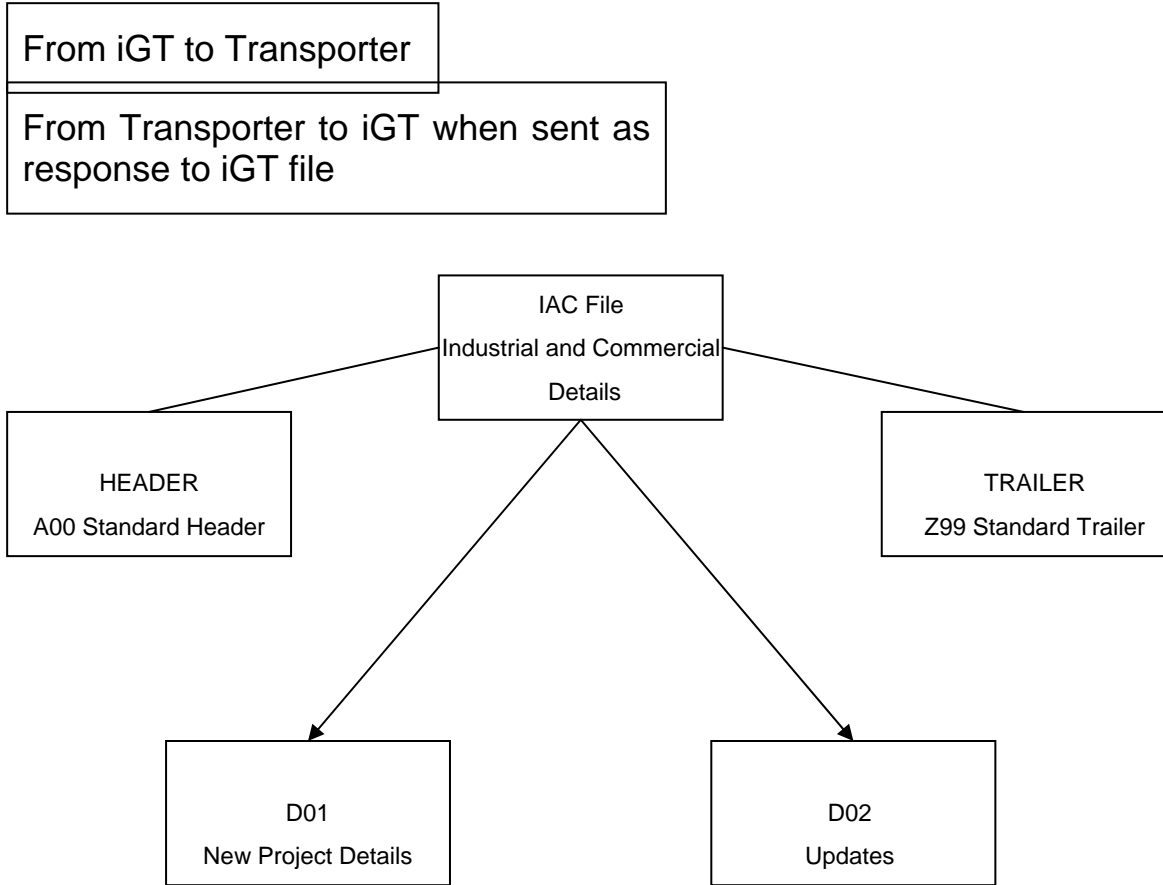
From iGT to Transporter

From Transporter to iGT when sent as response to iGT file

IAC File
Industrial and Commercial
Details

HEADER
A00 Standard Header

TRAILER
Z99 Standard Trailer

D01
New Project Details

D02
Updates